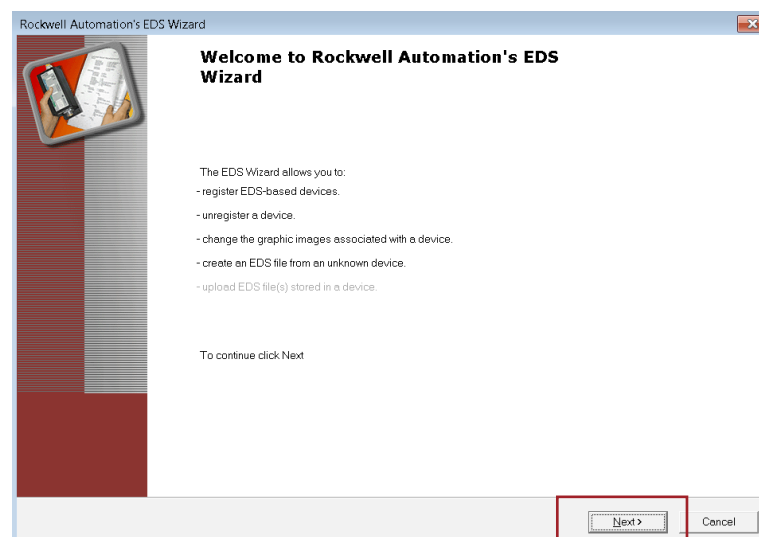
Rockwell Automation's EDS Wizard

Welcome to Rockwell Automation's EDS Wizard

The EDS Wizard allows you to:
- register EDS-based devices.
- unregister a device.
- change the graphic images associated with a device.
- create an EDS file from an unknown device.
- upload EDS file(s) stored in a device.

To continue click Next

Next >
Cancel